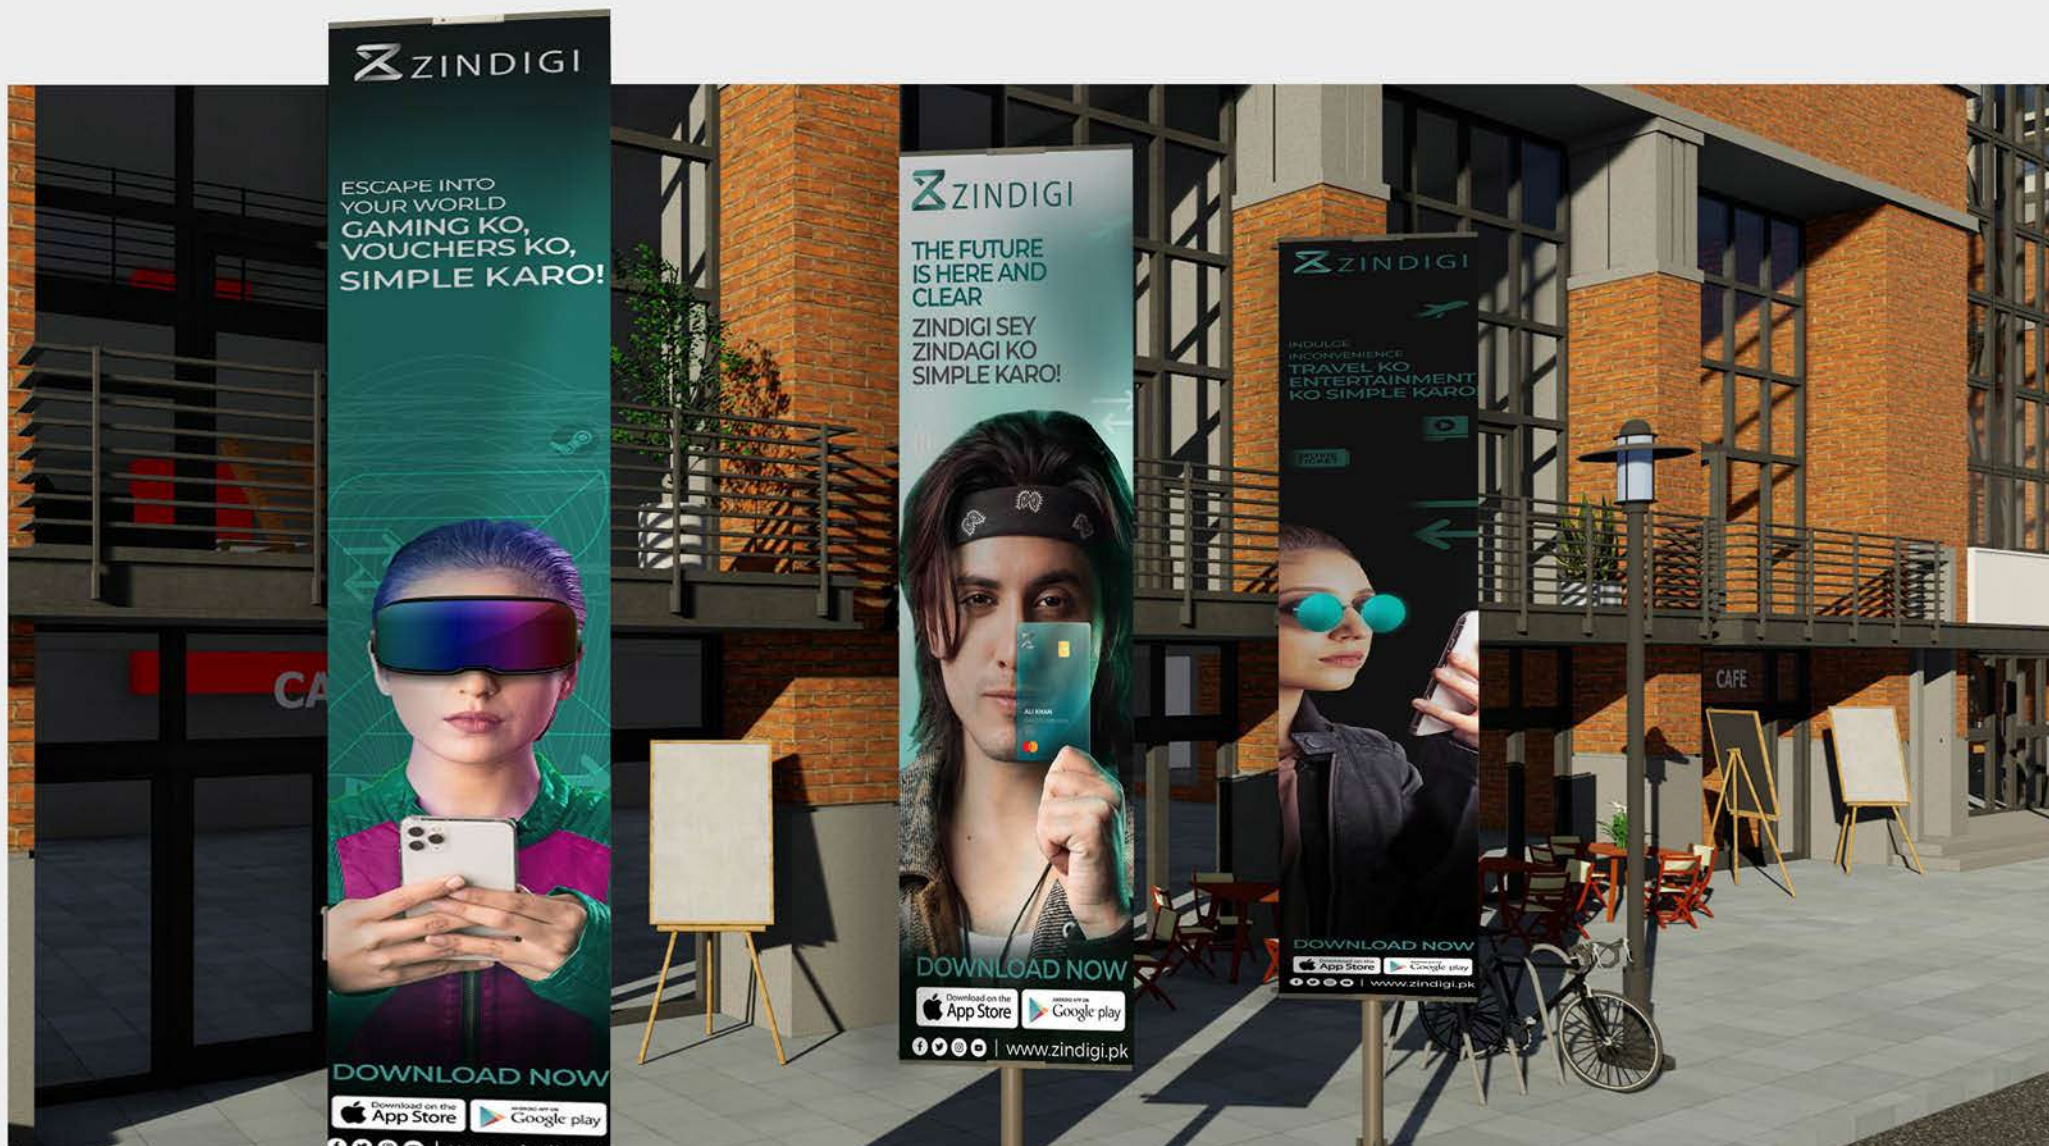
ZINDIGI

ESCAPE INTO YOUR WORLD
GAMING KO, VOUCHERS KO, SIMPLE KARO!

DOWNLOAD NOW
Download on the App Store
Google play

ZINDIGI

THE FUTURE IS HERE AND CLEAR

ZINDIGI SEY ZINDAGI KO SIMPLE KARO!

ALI KHAN

DOWNLOAD NOW
Download on the App Store
Google play
| www.zindigi.pk

ZINDIGI

INDULGE INCONVENIENCE
TRAVEL KO ENTERTAINMENT KO SIMPLE KARO

DOWNLOAD NOW
App Store
Google play
| www.zindigi.pk

CA

CAFE